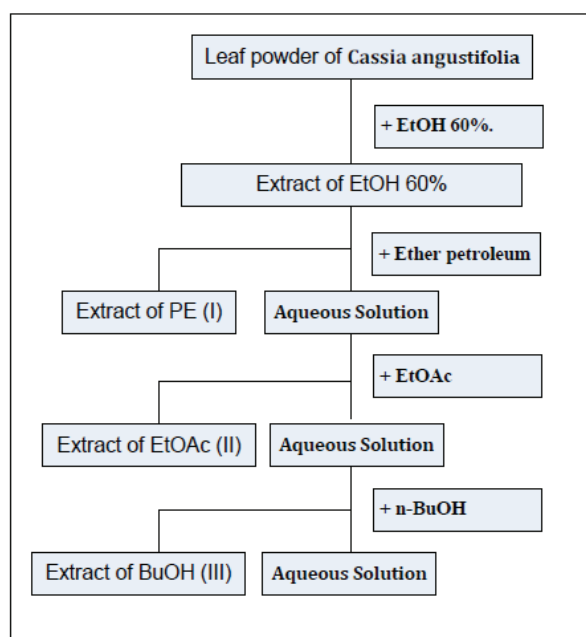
Leaf powder of Cassia angustifolia

+ EtOH 60%.

Extract of EtOH 60%

+ Ether petroleum

Extract of PE (I)

Aqueous Solution

+ EtOAc

Extract of EtOAc (II)

Aqueous Solution

+ n-BuOH

Extract of BuOH (III)

Aqueous Solution